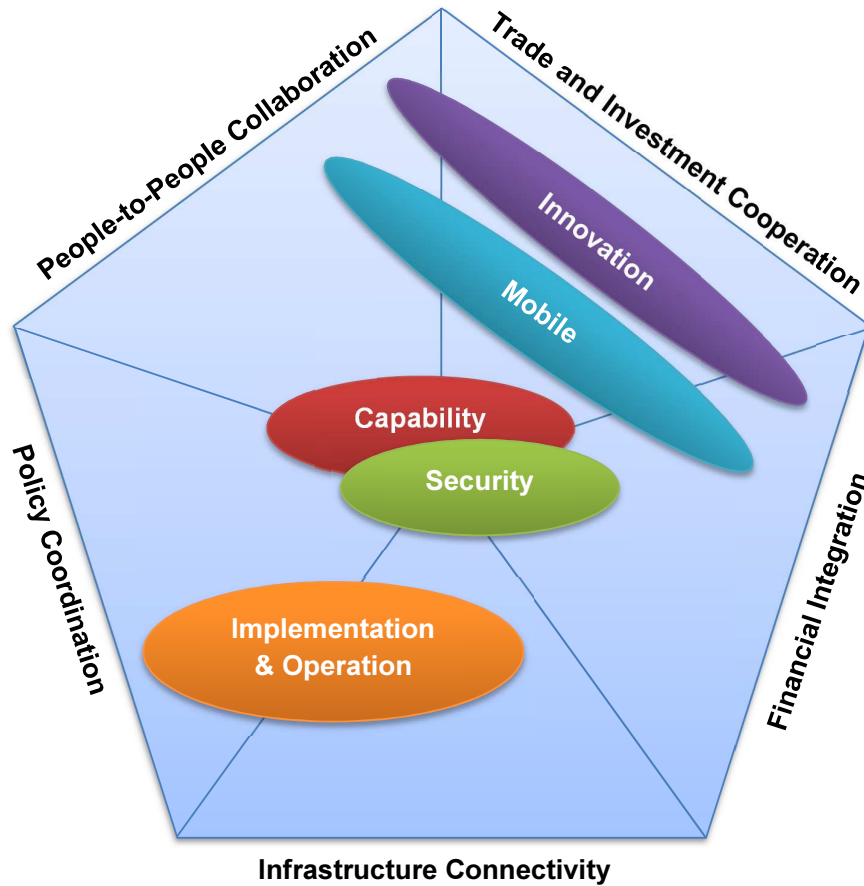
People-to-People Collaboration

Trade and Investment Cooperation

Innovation

Mobile

Capability

Security

Policy Coordination

Financial Integration

Implementation & Operation

Infrastructure Connectivity